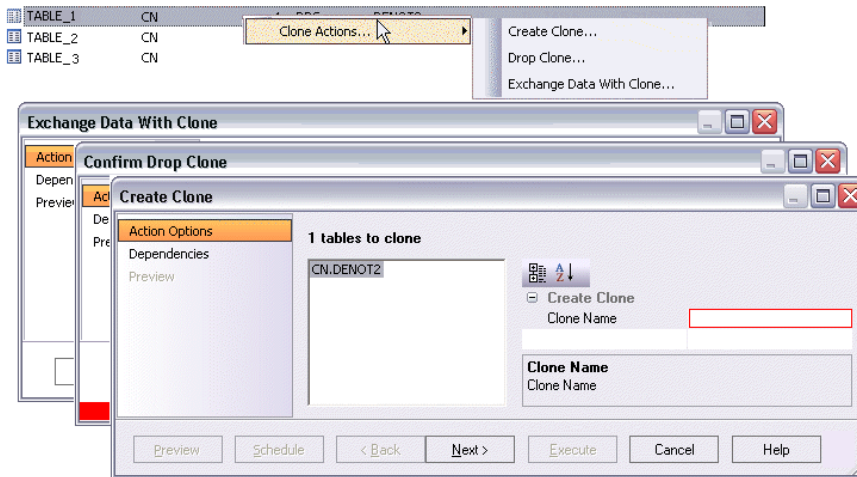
TABLE_1 CN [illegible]
TABLE_2 CN
TABLE_3 CN

Clone Actions...

Create Clone...
Drop Clone...
Exchange Data With Clone...

Exchange Data With Clone

Action
Depen
Previe

Confirm Drop Clone

Ac
De
Pre

Create Clone

Action Options
Dependencies
Preview

1 tables to clone

CN.DENOT2

Create Clone
Clone Name

Clone Name
Clone Name

Preview
Schedule
< Back
Next >
Execute
Cancel
Help